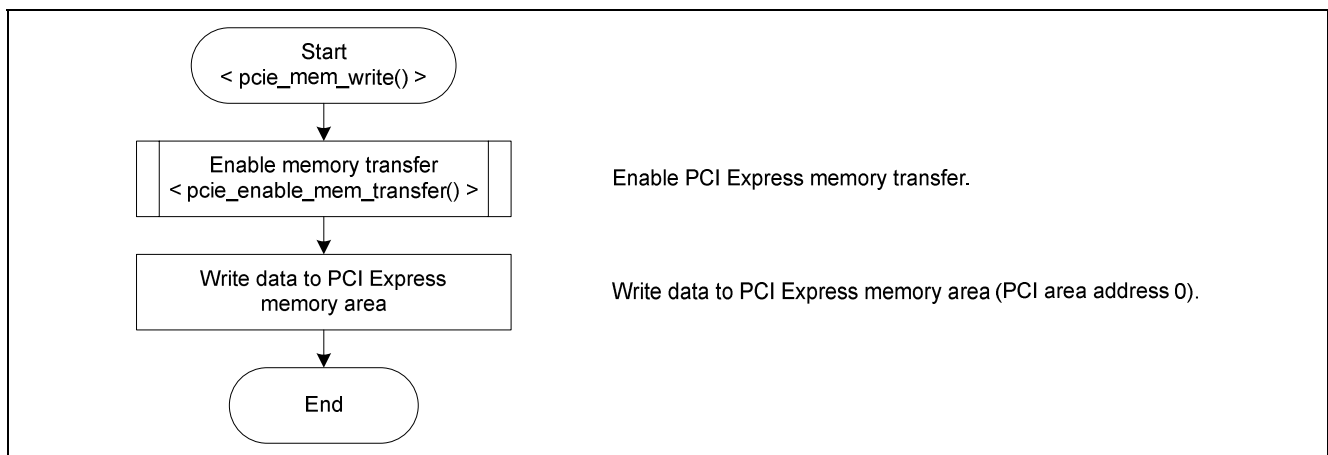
Start
< pcie_mem_write() >

Enable memory transfer
< pcie_enable_mem_transfer() >

Enable PCI Express memory transfer.

Write data to PCI Express memory area

Write data to PCI Express memory area (PCI area address 0).

End